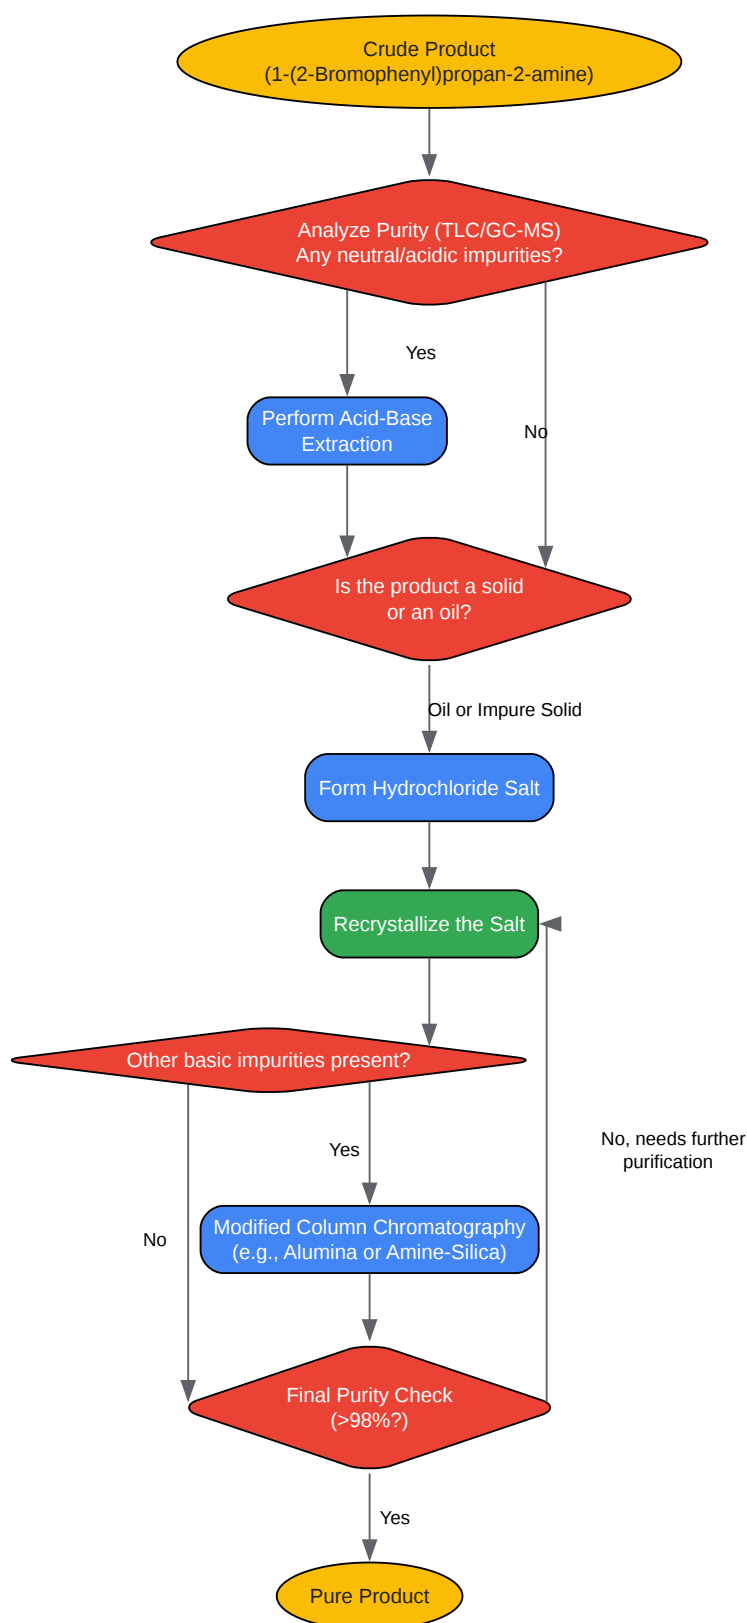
Crude Product
(1-(2-Bromophenyl)propan-2-amine)

Analyze Purity (TLC/GC-MS)
Any neutral/acidic impurities?

Yes

No

Perform Acid-Base Extraction

Is the product a solid or an oil?

Oil or Impure Solid

Form Hydrochloride Salt

Recrystallize the Salt

Other basic impurities present?

Yes

No

No, needs further purification

Modified Column Chromatography
(e.g., Alumina or Amine-Silica)

Final Purity Check
(>98%?)

Yes

Pure Product